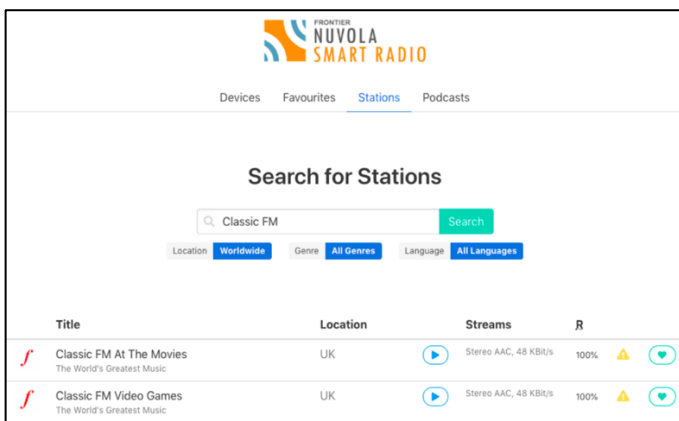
FRONTIER
NUVOLA
SMART RADIO

Devices Favourites Stations Podcasts

Search for Stations

Classic FM Search

Location Worldwide Genre All Genres Language All Languages

| | Title | Location | | Streams | R | | |
|---|---|---|---|---|---|---|---|
| $f$ | Classic FM At The Movies<br>The World's Greatest Music | UK | | Stereo AAC, 48 KBit/s | 100% | | |
| $f$ | Classic FM Video Games<br>The World's Greatest Music | UK | | Stereo AAC, 48 KBit/s | 100% | | |